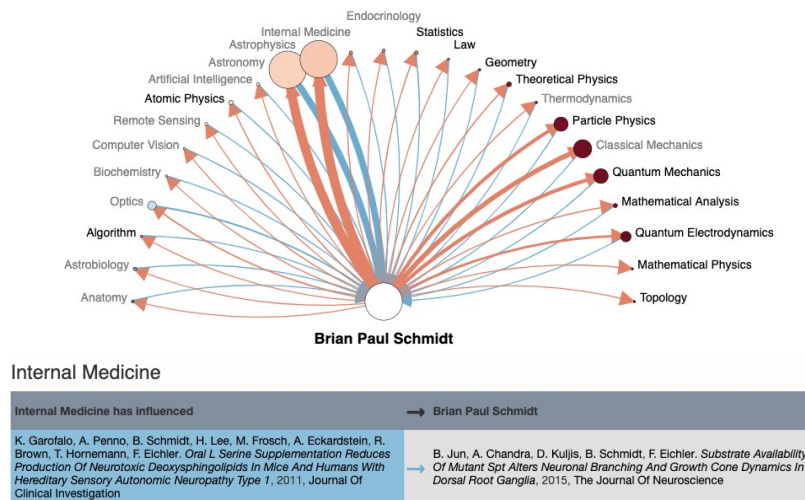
Endocrinology
Internal Medicine
Statistics
Astrophysics
Law
Astronomy
Geometry
Artificial Intelligence
Theoretical Physics
Atomic Physics
Thermodynamics
Remote Sensing
Particle Physics
Computer Vision
Classical Mechanics
Biochemistry
Quantum Mechanics
Optics
Mathematical Analysis
Algorithm
Quantum Electrodynamics
Astrobiology
Mathematical Physics
Anatomy
Topology

Brian Paul Schmidt

Internal Medicine

| Internal Medicine has influenced | → Brian Paul Schmidt |
|---|---|
| K. Garofalo, A. Penno, B. Schmidt, H. Lee, M. Frosch, A. Eckardstein, R. Brown, T. Hornemann, F. Eichler. *Oral L Serine Supplementation Reduces Production Of Neurotoxic Deoxysphingolipids In Mice And Humans With Hereditary Sensory Autonomic Neuropathy Type 1*, 2011, Journal Of Clinical Investigation | B. Jun, A. Chandra, D. Kuljis, B. Schmidt, F. Eichler. *Substrate Availability Of Mutant Spt Alters Neuronal Branching And Growth Cone Dynamics In Dorsal Root Ganglia*, 2015, The Journal Of Neuroscience |